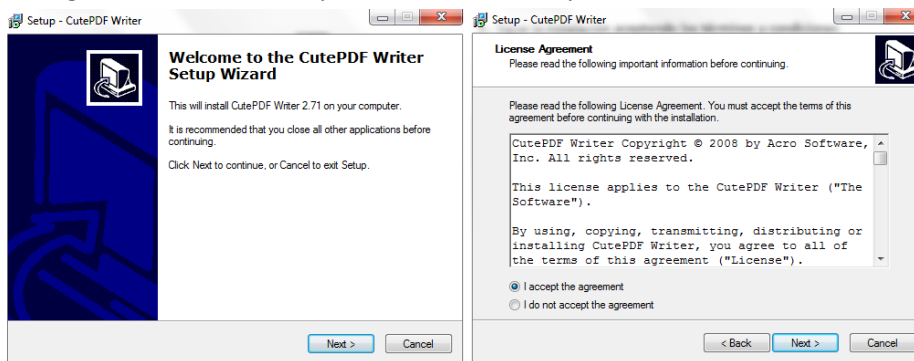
Setup - CutePDF Writer

Welcome to the CutePDF Writer Setup Wizard

This will install CutePDF Writer 2.71 on your computer.

It is recommended that you close all other applications before continuing.

Click Next to continue, or Cancel to exit Setup.

Next >
Cancel

Setup - CutePDF Writer

License Agreement
Please read the following important information before continuing.

Please read the following License Agreement. You must accept the terms of this agreement before continuing with the installation.

CutePDF Writer Copyright © 2008 by Acro Software, Inc. All rights reserved.

This license applies to the CutePDF Writer ("The Software").

By using, copying, transmitting, distributing or installing CutePDF Writer, you agree to all of the terms of this agreement ("License").

I accept the agreement
I do not accept the agreement

< Back
Next >
Cancel